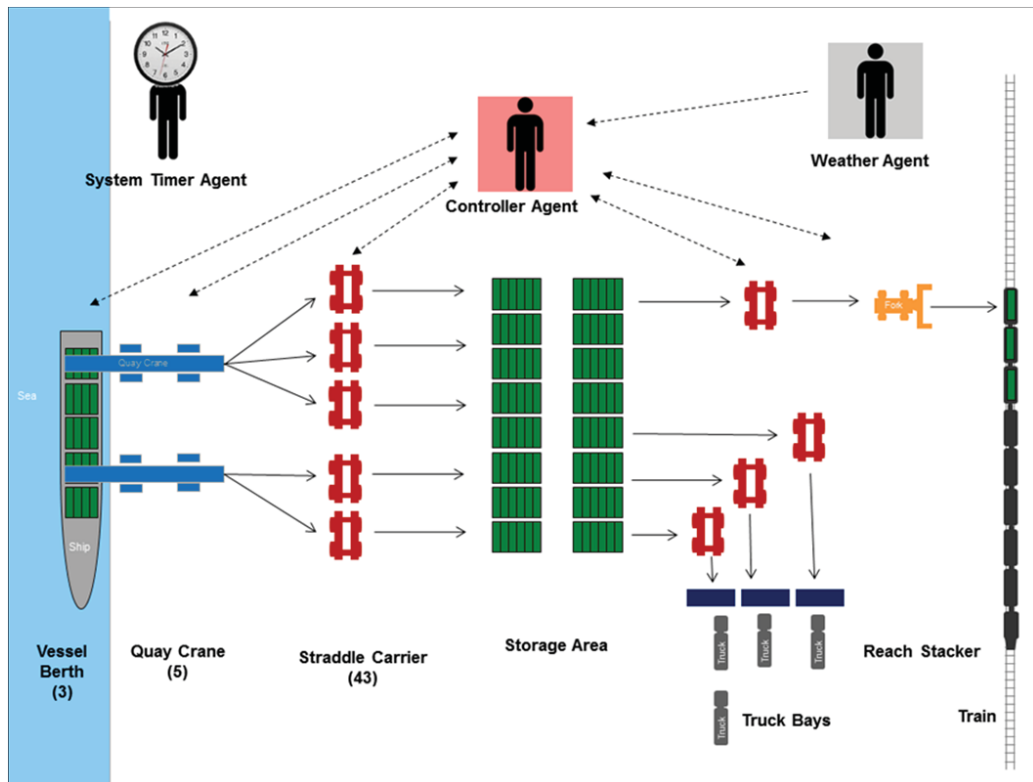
System Timer Agent

Controller Agent

Weather Agent

Sea

Quay Crane

Ship

Fork

Truck

Truck

Truck

Truck

Vessel Berth (3)

Quay Crane (5)

Straddle Carrier (43)

Storage Area

Reach Stacker

Truck Bays

Train